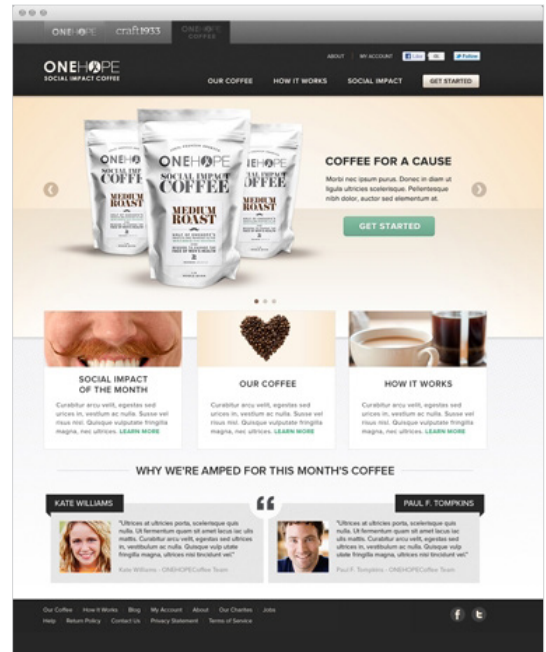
ONEHOPE craft1933 ONEHOPE COFFEE

ABOUT | MY ACCOUNT Like Follow

ONEHOPE
SOCIAL IMPACT COFFEE

OUR COFFEE HOW IT WORKS SOCIAL IMPACT GET STARTED

ONEHOPE
SOCIAL IMPACT COFFEE
MEDIUM ROAST

COFFEE FOR A CAUSE

Morbi nec ipsum porta. Donec in diam ut ligula ultricies scelerisque. Pellentesque nibh dolor, auctor sed elementum at.

GET STARTED

SOCIAL IMPACT OF THE MONTH

Curabitur arcu velit, egestas sed urices in, vestibum ac nulla. Susse vel risus nisl. Quisque vulputate fringilla magna, nec ultrices. LEARN MORE

OUR COFFEE

Curabitur arcu velit, egestas sed urices in, vestibum ac nulla. Susse vel risus nisl. Quisque vulputate fringilla magna, nec ultrices. LEARN MORE

HOW IT WORKS

Curabitur arcu velit, egestas sed urices in, vestibum ac nulla. Susse vel risus nisl. Quisque vulputate fringilla magna, nec ultrices. LEARN MORE

WHY WE'RE AMPED FOR THIS MONTH'S COFFEE

KATE WILLIAMS

"Ultrices at ultricies porta, scelerisque quis nulla. Ut fermentum quam sit amet lacus iac ulla mattis. Curabitur arcu velit, egestas sed ultrices in, vestibulum ac nulla. Quisque vulp utate fringilla magna, ultrices nisl tincidunt vel."

Kate Williams - ONEHOPECoffee Team

PAUL F. TOMPKINS

"Ultrices at ultricies porta, scelerisque quis nulla. Ut fermentum quam sit amet lacus iac ulla mattis. Curabitur arcu velit, egestas sed ultrices in, vestibulum ac nulla. Quisque vulp utate fringilla magna, ultrices nisl tincidunt vel."

Paul F. Tompkins - ONEHOPECoffee Team

Our Coffee How It Works Blog My Account About Our Charities Jobs
Help Return Policy Contact Us Privacy Statement Terms of Service